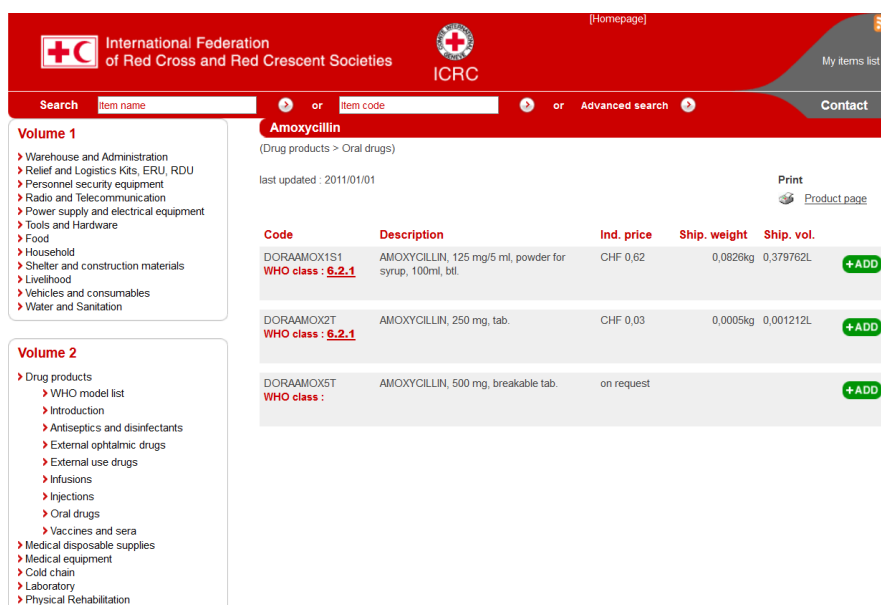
International Federation of Red Cross and Red Crescent Societies

COMITE INTERNATIONAL GENEVE

ICRC

[Homepage]

My items list

Search Item name or Item code or Advanced search

Contact

Volume 1

Warehouse and Administration
Relief and Logistics Kits, ERU, RDU
Personnel security equipment
Radio and Telecommunication
Power supply and electrical equipment
Tools and Hardware
Food
Household
Shelter and construction materials
Livelihood
Vehicles and consumables
Water and Sanitation

Volume 2

Drug products
WHO model list
Introduction
Antiseptics and disinfectants
External ophtalmic drugs
External use drugs
Infusions
Injections
Oral drugs
Vaccines and sera
Medical disposable supplies
Medical equipment
Cold chain
Laboratory
Physical Rehabilitation

Amoxycillin

(Drug products > Oral drugs)

last updated : 2011/01/01

Print

Product page

| Code | Description | Ind. price | Ship. weight | Ship. vol. | |
|---|---|---|---|---|---|
| DORAAMOX1S1 WHO class : 6.2.1 | AMOXYCILLIN, 125 mg/5 ml, powder for syrup, 100ml, btl. | CHF 0,62 | 0,0826kg | 0,379762L | +ADD |
| DORAAMOX2T WHO class : 6.2.1 | AMOXYCILLIN, 250 mg, tab. | CHF 0,03 | 0,0005kg | 0,001212L | +ADD |
| DORAAMOX5T WHO class : | AMOXYCILLIN, 500 mg, breakable tab. | on request | | | +ADD |